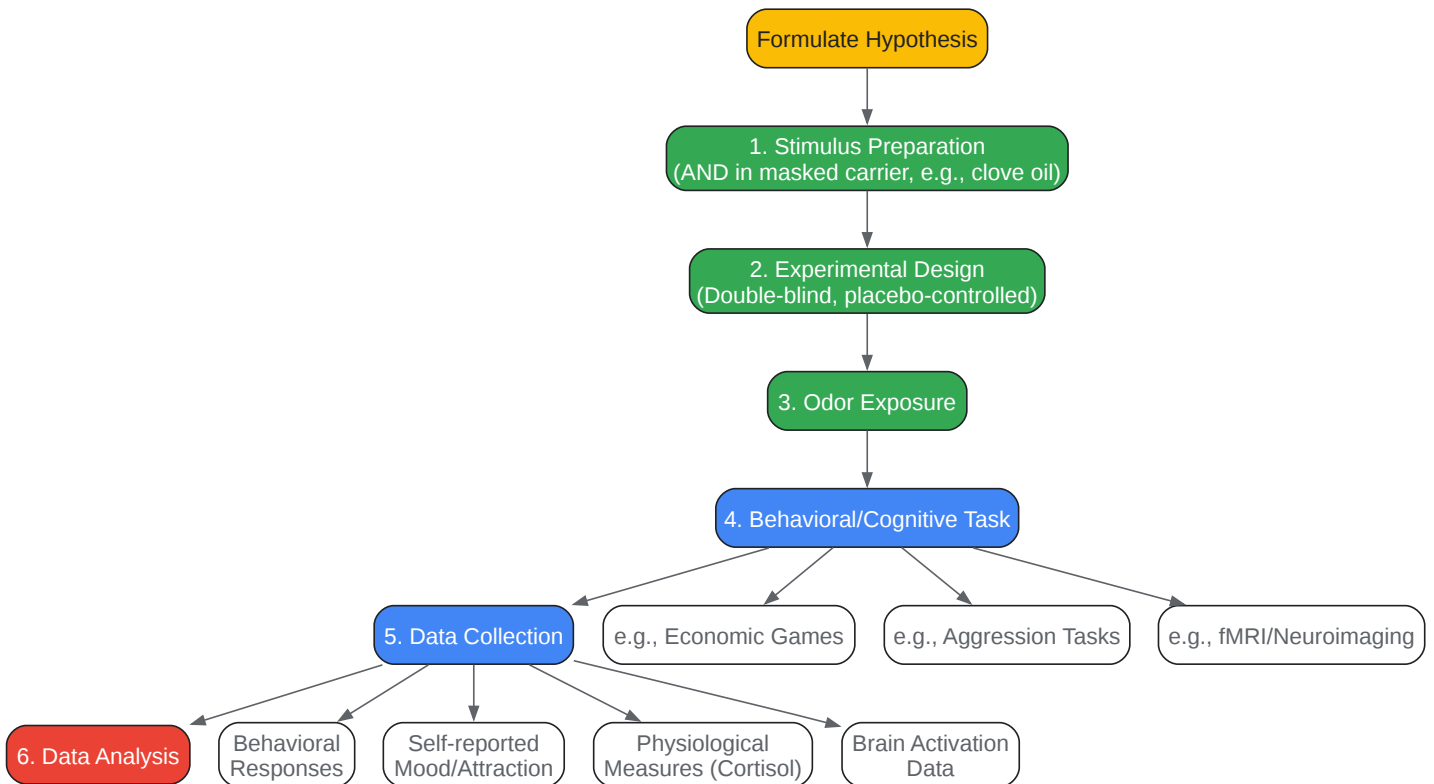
Formulate Hypothesis

1. Stimulus Preparation
(AND in masked carrier, e.g., clove oil)

2. Experimental Design
(Double-blind, placebo-controlled)

3. Odor Exposure

4. Behavioral/Cognitive Task

5. Data Collection

e.g., Economic Games

e.g., Aggression Tasks

e.g., fMRI/Neuroimaging

6. Data Analysis

Behavioral Responses

Self-reported Mood/Attraction

Physiological Measures (Cortisol)

Brain Activation Data